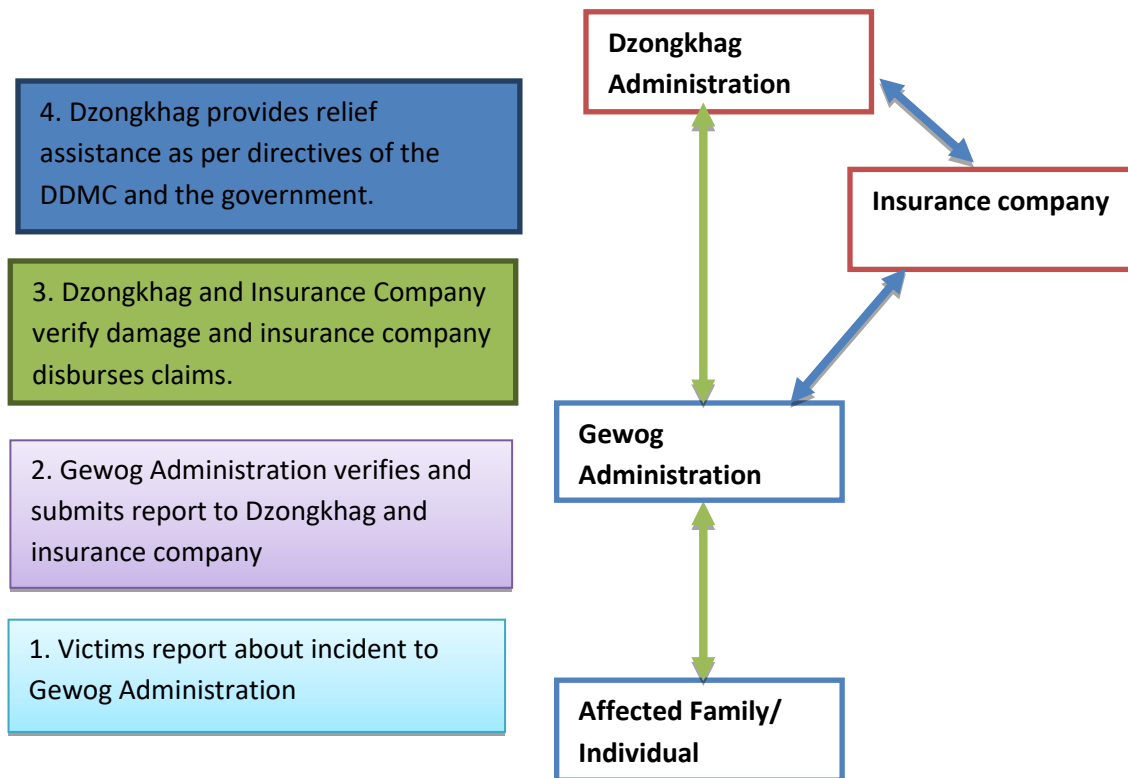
Dzongkhag Administration

4. Dzongkhag provides relief assistance as per directives of the DDMC and the government.

Insurance company

3. Dzongkhag and Insurance Company verify damage and insurance company disburses claims.

Gewog Administration

2. Gewog Administration verifies and submits report to Dzongkhag and insurance company

1. Victims report about incident to Gewog Administration

Affected Family/ Individual